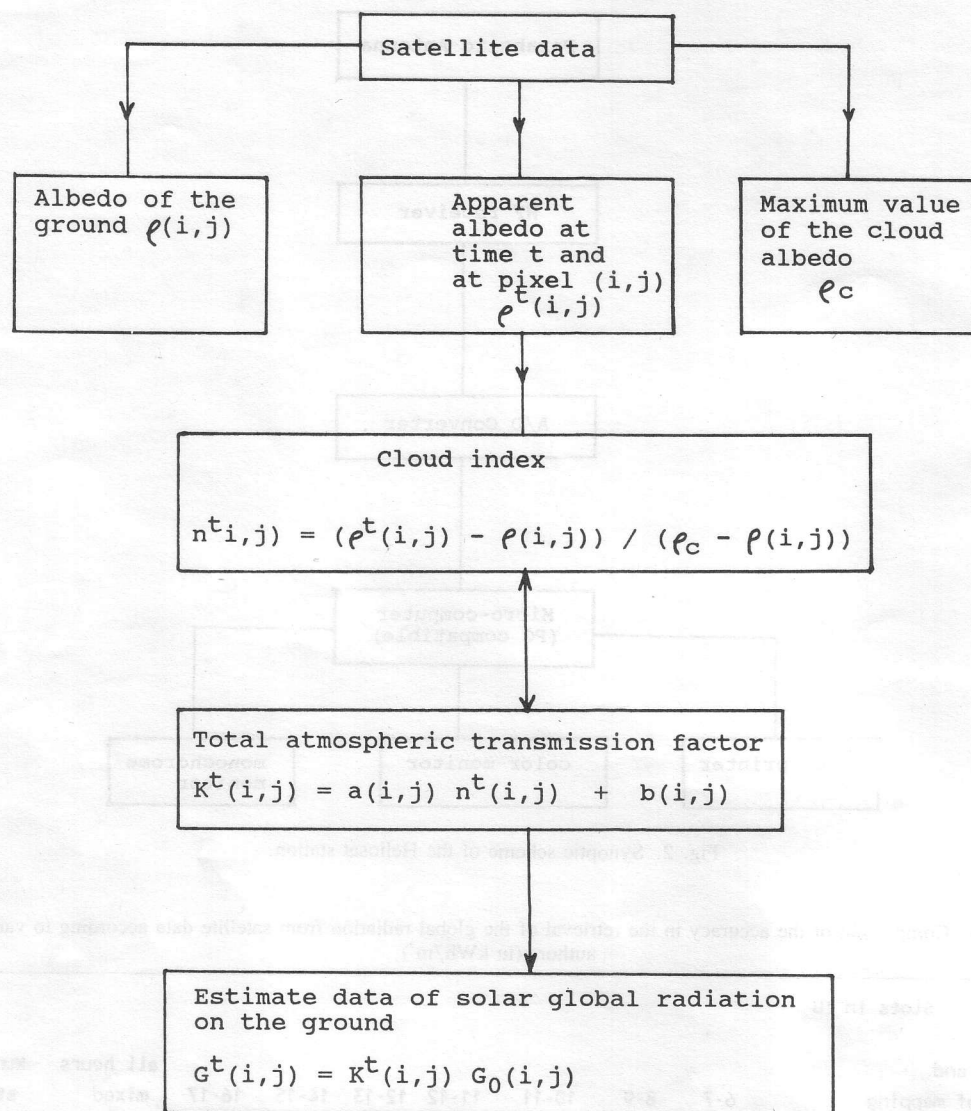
Satellite data

Albedo of the ground $\rho(i,j)$

Apparent albedo at time t and at pixel (i,j) $\rho^t(i,j)$

Maximum value of the cloud albedo $\rho_c$

Cloud index

$n^t i,j) = (\rho^t(i,j) - \rho(i,j)) / (\rho_c - \rho(i,j))$

Total atmospheric transmission factor

$K^t(i,j) = a(i,j)\ n^t(i,j) + b(i,j)$

Estimate data of solar global radiation on the ground

$G^t(i,j) = K^t(i,j)\ G_0(i,j)$